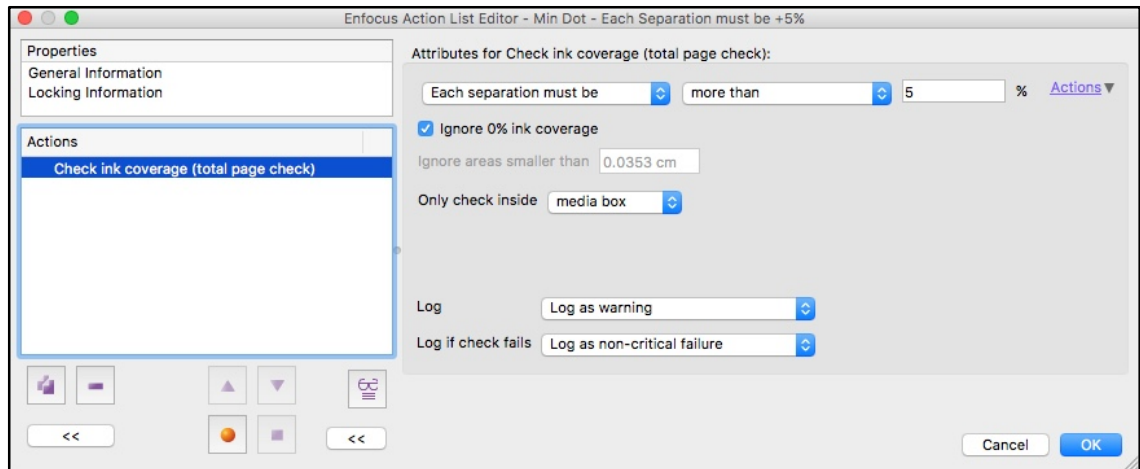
Enfocus Action List Editor - Min Dot - Each Separation must be +5%

Properties
General Information
Locking Information

Actions
Check ink coverage (total page check)

<<

<<

Attributes for Check ink coverage (total page check):

Each separation must be
more than
5
%
Actions

Ignore 0% ink coverage

Ignore areas smaller than 0.0353 cm

Only check inside media box

Log Log as warning

Log if check fails Log as non-critical failure

Cancel
OK